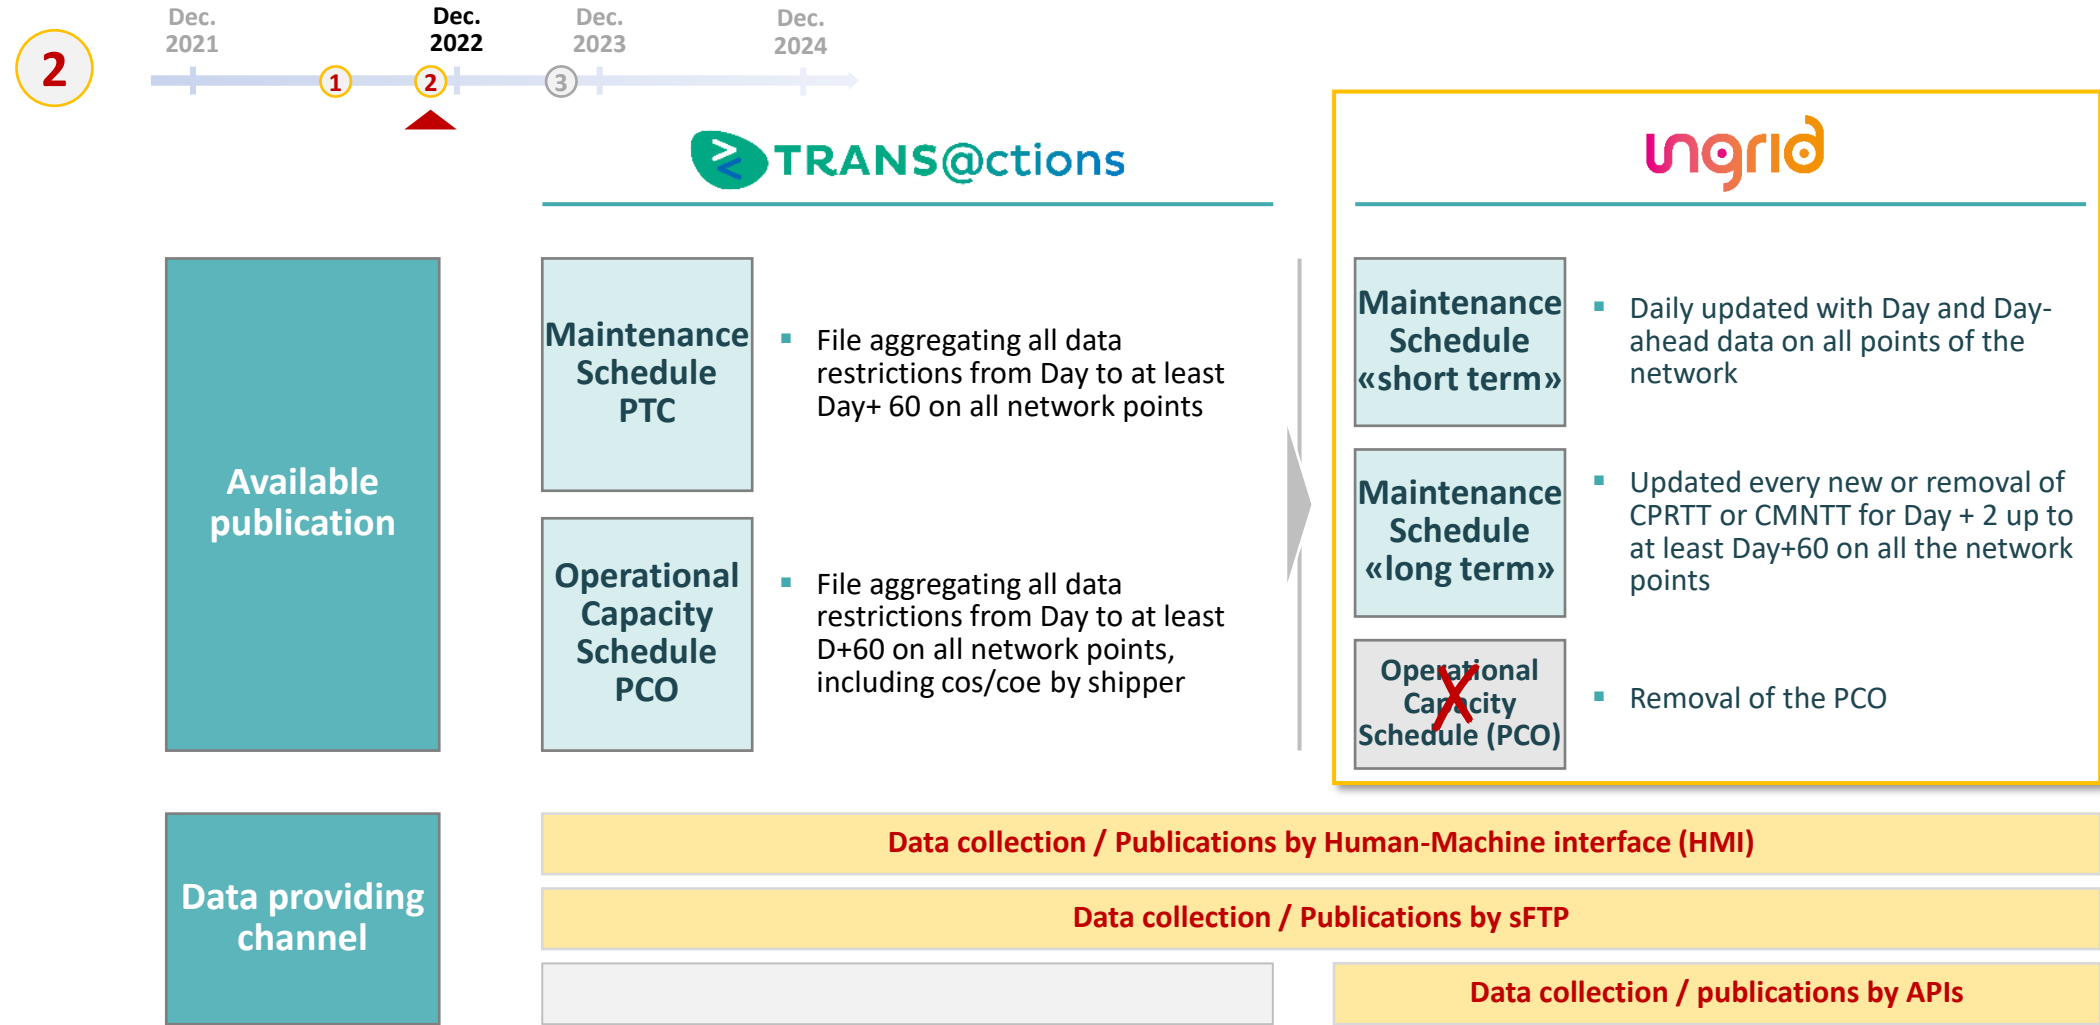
2

Dec. 2021

1

2

Dec. 2022

3

Dec. 2023

Dec. 2024

TRANS@ctions

ingrid

Available publication

Maintenance Schedule PTC

▪ File aggregating all data restrictions from Day to at least Day+ 60 on all network points

Operational Capacity Schedule PCO

▪ File aggregating all data restrictions from Day to at least D+60 on all network points, including cos/coe by shipper

Maintenance Schedule «short term»

▪ Daily updated with Day and Day-ahead data on all points of the network

Maintenance Schedule «long term»

▪ Updated every new or removal of CPRTT or CMNTT for Day + 2 up to at least Day+60 on all the network points

Operational Capacity Schedule (PCO)

▪ Removal of the PCO

Data providing channel

Data collection / Publications by Human-Machine interface (HMI)

Data collection / Publications by sFTP

Data collection / publications by APIs